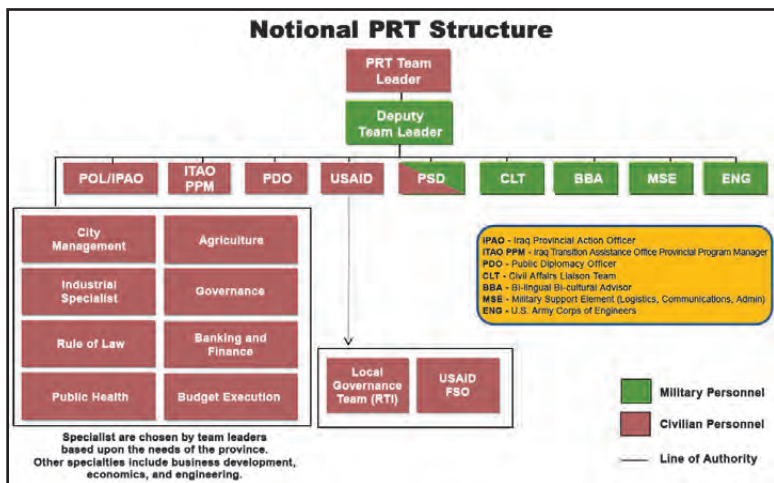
Notional PRT Structure

PRT Team Leader

Deputy Team Leader

POL/IPAO

ITAO PPM

PDO

USAID

PSD

CLT

BBA

MSE

ENG

City Management

Agriculture

Industrial Specialist

Governance

Rule of Law

Banking and Finance

Public Health

Budget Execution

Specialist are chosen by team leaders based upon the needs of the province. Other specialties include business development, economics, and engineering.

Local Governance Team (RTI)

USAID FSO

IPAO - Iraq Provincial Action Officer
ITAO PPM - Iraq Transition Assistance Office Provincial Program Manager
PDO - Public Diplomacy Officer
CLT - Civil Affairs Liaison Team
BBA - Bi-lingual Bi-cultural Advisor
MSE - Military Support Element (Logistics, Communications, Admin)
ENG - U.S. Army Corps of Engineers

Military Personnel

Civilian Personnel

Line of Authority